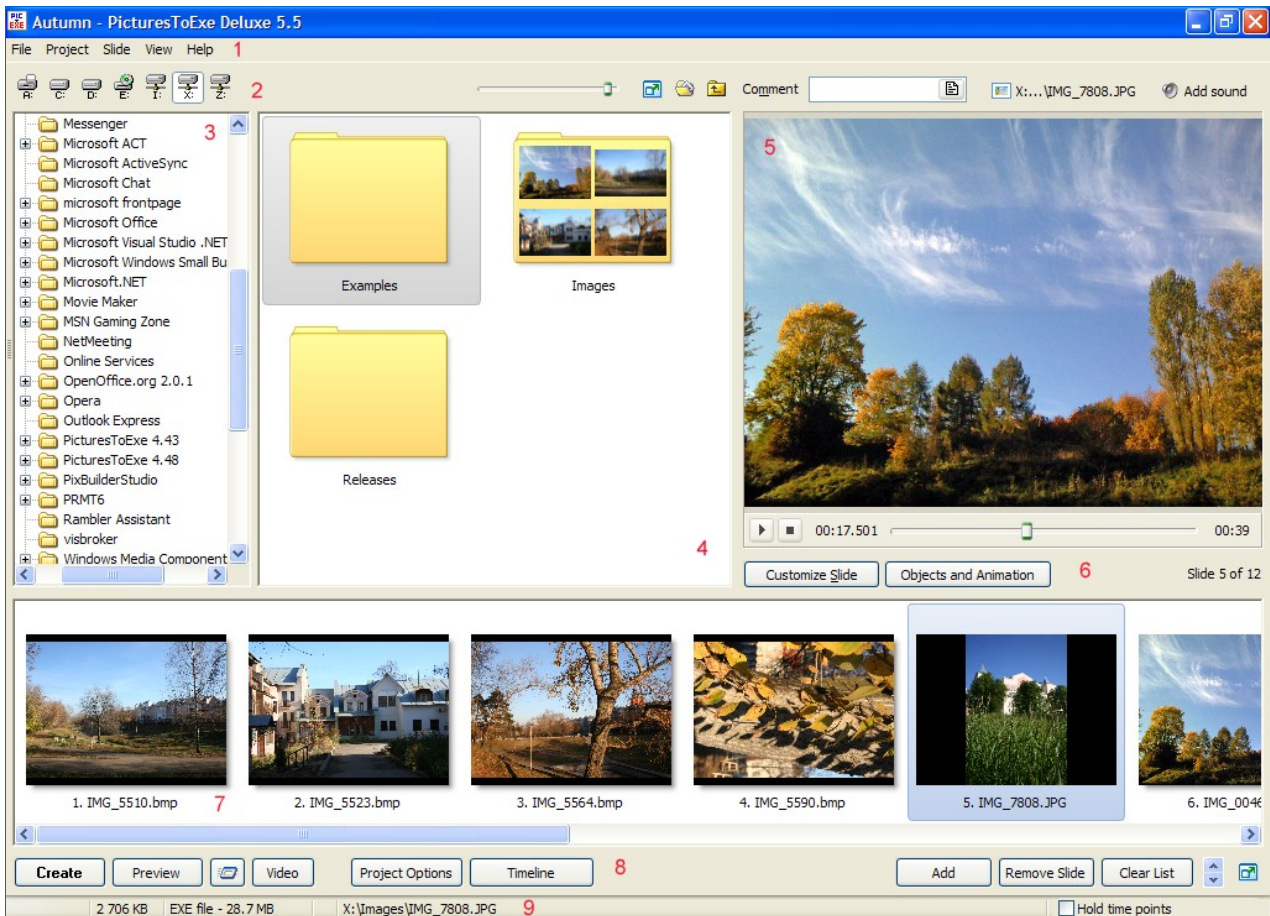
Autumn - PicturesToExe Deluxe 5.5

File Project Slide View Help 1

A: C: D: E: I: X: Z: 2

Comment X:...\IMG_7808.JPG Add sound

3
Messenger
Microsoft ACT
Microsoft ActiveSync
Microsoft Chat
microsoft frontpage
Microsoft Office
Microsoft Visual Studio .NET
Microsoft Windows Small Bu
Microsoft.NET
Movie Maker
MSN Gaming Zone
NetMeeting
Online Services
OpenOffice.org 2.0.1
Opera
Outlook Express
PicturesToExe 4.43
PicturesToExe 4.48
PixBuilderStudio
PRMT6
Rambler Assistant
visbroker
Windows Media Component

Examples
Images
Releases
4

5

00:17.501 00:39

Customize Slide Objects and Animation 6 Slide 5 of 12

1. IMG_5510.bmp 7
2. IMG_5523.bmp
3. IMG_5564.bmp
4. IMG_5590.bmp
5. IMG_7808.JPG
6. IMG_004

Create Preview Video Project Options Timeline 8 Add Remove Slide Clear List

2 706 KB EXE file - 28.7 MB X:\Images\IMG_7808.JPG 9 Hold time points